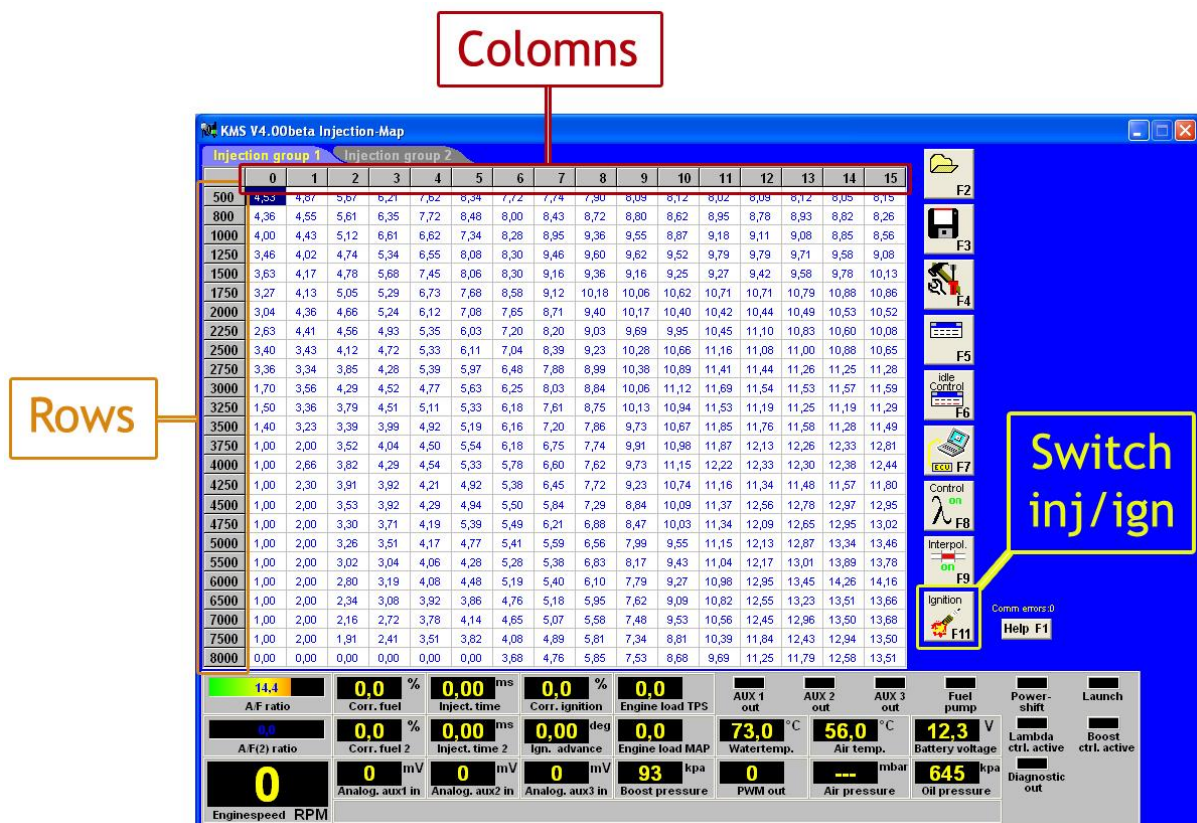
Colomns

KMS V4.00beta Injection-Map

Injection group 1 | Injection group 2

| | 0 | 1 | 2 | 3 | 4 | 5 | 6 | 7 | 8 | 9 | 10 | 11 | 12 | 13 | 14 | 15 |
|---|---|---|---|---|---|---|---|---|---|---|---|---|---|---|---|---|
| 500 | 4,53 | 4,87 | 5,67 | 6,21 | 7,62 | 8,34 | 7,72 | 7,74 | 7,90 | 8,09 | 8,12 | 8,02 | 8,09 | 8,12 | 8,05 | 8,15 |
| 800 | 4,36 | 4,55 | 5,61 | 6,35 | 7,72 | 8,48 | 8,00 | 8,43 | 8,72 | 8,80 | 8,62 | 8,95 | 8,78 | 8,93 | 8,82 | 8,26 |
| 1000 | 4,00 | 4,43 | 5,12 | 6,61 | 6,62 | 7,34 | 8,28 | 8,95 | 9,36 | 9,55 | 8,87 | 9,18 | 9,11 | 9,08 | 8,85 | 8,56 |
| 1250 | 3,46 | 4,02 | 4,74 | 5,34 | 6,55 | 8,08 | 8,30 | 9,46 | 9,60 | 9,62 | 9,52 | 9,79 | 9,79 | 9,71 | 9,58 | 9,08 |
| 1500 | 3,63 | 4,17 | 4,78 | 5,68 | 7,45 | 8,06 | 8,30 | 9,16 | 9,36 | 9,16 | 9,25 | 9,27 | 9,42 | 9,58 | 9,78 | 10,13 |
| 1750 | 3,27 | 4,13 | 5,05 | 5,29 | 6,73 | 7,68 | 8,58 | 9,12 | 10,18 | 10,06 | 10,62 | 10,71 | 10,71 | 10,79 | 10,88 | 10,86 |
| 2000 | 3,04 | 4,36 | 4,66 | 5,24 | 6,12 | 7,08 | 7,65 | 8,71 | 9,40 | 10,17 | 10,40 | 10,42 | 10,44 | 10,49 | 10,53 | 10,52 |
| 2250 | 2,63 | 4,41 | 4,56 | 4,93 | 5,35 | 6,03 | 7,20 | 8,20 | 9,03 | 9,69 | 9,95 | 10,45 | 11,10 | 10,83 | 10,60 | 10,08 |
| 2500 | 3,40 | 3,43 | 4,12 | 4,72 | 5,33 | 6,11 | 7,04 | 8,39 | 9,23 | 10,28 | 10,66 | 11,16 | 11,08 | 11,00 | 10,88 | 10,65 |
| 2750 | 3,36 | 3,34 | 3,85 | 4,28 | 5,39 | 5,97 | 6,48 | 7,88 | 8,99 | 10,38 | 10,89 | 11,41 | 11,44 | 11,26 | 11,25 | 11,28 |
| 3000 | 1,70 | 3,56 | 4,29 | 4,52 | 4,77 | 5,63 | 6,25 | 8,03 | 8,84 | 10,06 | 11,12 | 11,69 | 11,54 | 11,53 | 11,57 | 11,59 |
| 3250 | 1,50 | 3,36 | 3,79 | 4,51 | 5,11 | 5,33 | 6,18 | 7,61 | 8,75 | 10,13 | 10,94 | 11,53 | 11,19 | 11,25 | 11,19 | 11,29 |
| 3500 | 1,40 | 3,23 | 3,39 | 3,99 | 4,92 | 5,19 | 6,16 | 7,20 | 7,86 | 9,73 | 10,67 | 11,85 | 11,76 | 11,58 | 11,28 | 11,49 |
| 3750 | 1,00 | 2,00 | 3,52 | 4,04 | 4,50 | 5,54 | 6,18 | 6,75 | 7,74 | 9,91 | 10,98 | 11,87 | 12,13 | 12,26 | 12,33 | 12,81 |
| 4000 | 1,00 | 2,66 | 3,82 | 4,29 | 4,54 | 5,33 | 5,78 | 6,60 | 7,62 | 9,73 | 11,15 | 12,22 | 12,33 | 12,30 | 12,38 | 12,44 |
| 4250 | 1,00 | 2,30 | 3,91 | 3,92 | 4,21 | 4,92 | 5,38 | 6,45 | 7,72 | 9,23 | 10,74 | 11,16 | 11,34 | 11,48 | 11,57 | 11,80 |
| 4500 | 1,00 | 2,00 | 3,53 | 3,92 | 4,29 | 4,94 | 5,50 | 5,84 | 7,29 | 8,84 | 10,09 | 11,37 | 12,56 | 12,78 | 12,97 | 12,95 |
| 4750 | 1,00 | 2,00 | 3,30 | 3,71 | 4,19 | 5,39 | 5,49 | 6,21 | 6,88 | 8,47 | 10,03 | 11,34 | 12,09 | 12,65 | 12,95 | 13,02 |
| 5000 | 1,00 | 2,00 | 3,26 | 3,51 | 4,17 | 4,77 | 5,41 | 5,59 | 6,56 | 7,99 | 9,55 | 11,15 | 12,13 | 12,87 | 13,34 | 13,46 |
| 5500 | 1,00 | 2,00 | 3,02 | 3,04 | 4,06 | 4,28 | 5,28 | 5,38 | 6,83 | 8,17 | 9,43 | 11,04 | 12,17 | 13,01 | 13,89 | 13,78 |
| 6000 | 1,00 | 2,00 | 2,80 | 3,19 | 4,08 | 4,48 | 5,19 | 5,40 | 6,10 | 7,79 | 9,27 | 10,98 | 12,95 | 13,45 | 14,26 | 14,16 |
| 6500 | 1,00 | 2,00 | 2,34 | 3,08 | 3,92 | 3,86 | 4,76 | 5,18 | 5,95 | 7,62 | 9,09 | 10,82 | 12,55 | 13,23 | 13,51 | 13,66 |
| 7000 | 1,00 | 2,00 | 2,16 | 2,72 | 3,78 | 4,14 | 4,65 | 5,07 | 5,58 | 7,48 | 9,53 | 10,56 | 12,45 | 12,96 | 13,50 | 13,68 |
| 7500 | 1,00 | 2,00 | 1,91 | 2,41 | 3,51 | 3,82 | 4,08 | 4,89 | 5,81 | 7,34 | 8,81 | 10,39 | 11,84 | 12,43 | 12,94 | 13,50 |
| 8000 | 0,00 | 0,00 | 0,00 | 0,00 | 0,00 | 0,00 | 3,68 | 4,76 | 5,85 | 7,53 | 8,68 | 9,69 | 11,25 | 11,79 | 12,58 | 13,51 |

Rows

F2
F3
F4
F5
idle Control F6
ECU F7
Control on F8
Interpol. on F9
Ignition F11

Switch inj/ign

Comm errors:0
Help F1

14,4 A/F ratio
0,0 % Corr. fuel
0,00 ms Inject. time
0,0 % Corr. ignition
0,0 Engine load TPS
AUX 1 out
AUX 2 out
AUX 3 out
Fuel pump
Power-shift
Launch
0,0 A/F(2) ratio
0,0 % Corr. fuel 2
0,00 ms Inject. time 2
0,00 deg Ign. advance
0,0 Engine load MAP
73,0 °C Watertemp.
56,0 °C Air temp.
12,3 V Battery voltage
Lambda ctrl. active
Boost ctrl. active
0 Enginespeed RPM
0 mV Analog. aux1 in
0 mV Analog. aux2 in
0 mV Analog. aux3 in
93 kpa Boost pressure
0 PWM out
--- mbar Air pressure
645 kpa Oil pressure
Diagnostic out